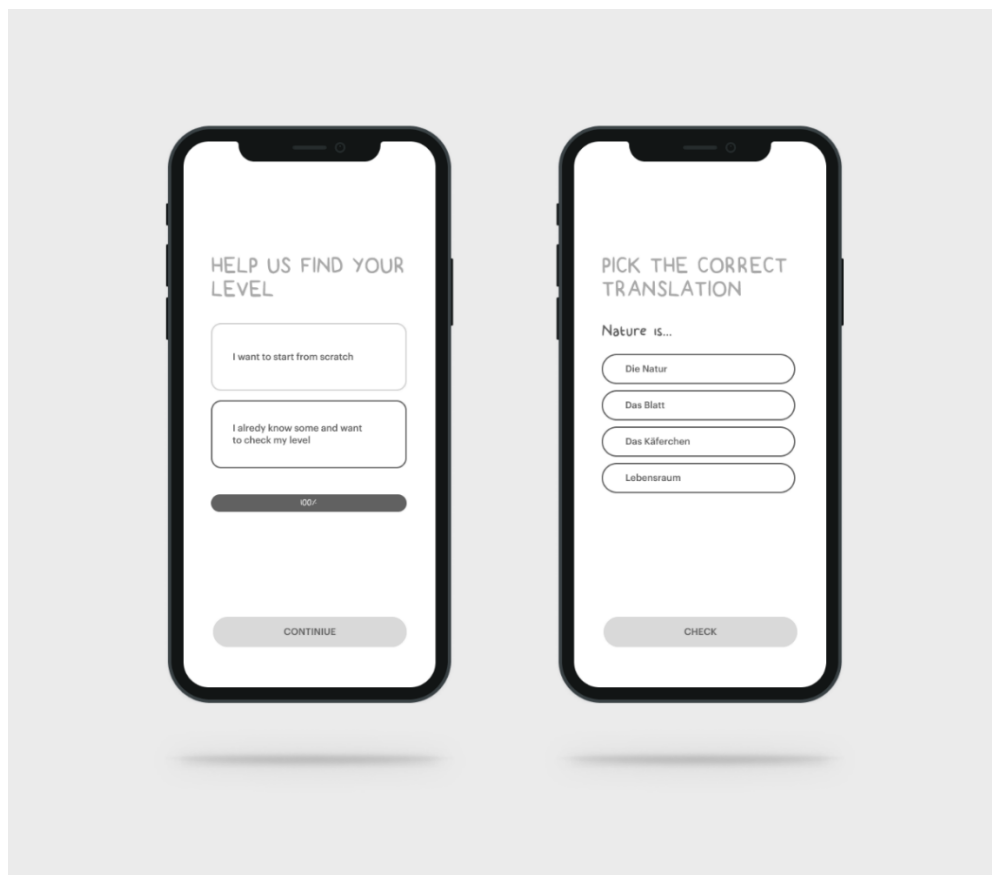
HELP US FIND YOUR LEVEL

I want to start from scratch

I alredy know some and want to check my level

100%

CONTINIUE

PICK THE CORRECT TRANSLATION

Nature is...

Die Natur

Das Blatt

Das Käferchen

Lebensraum

CHECK